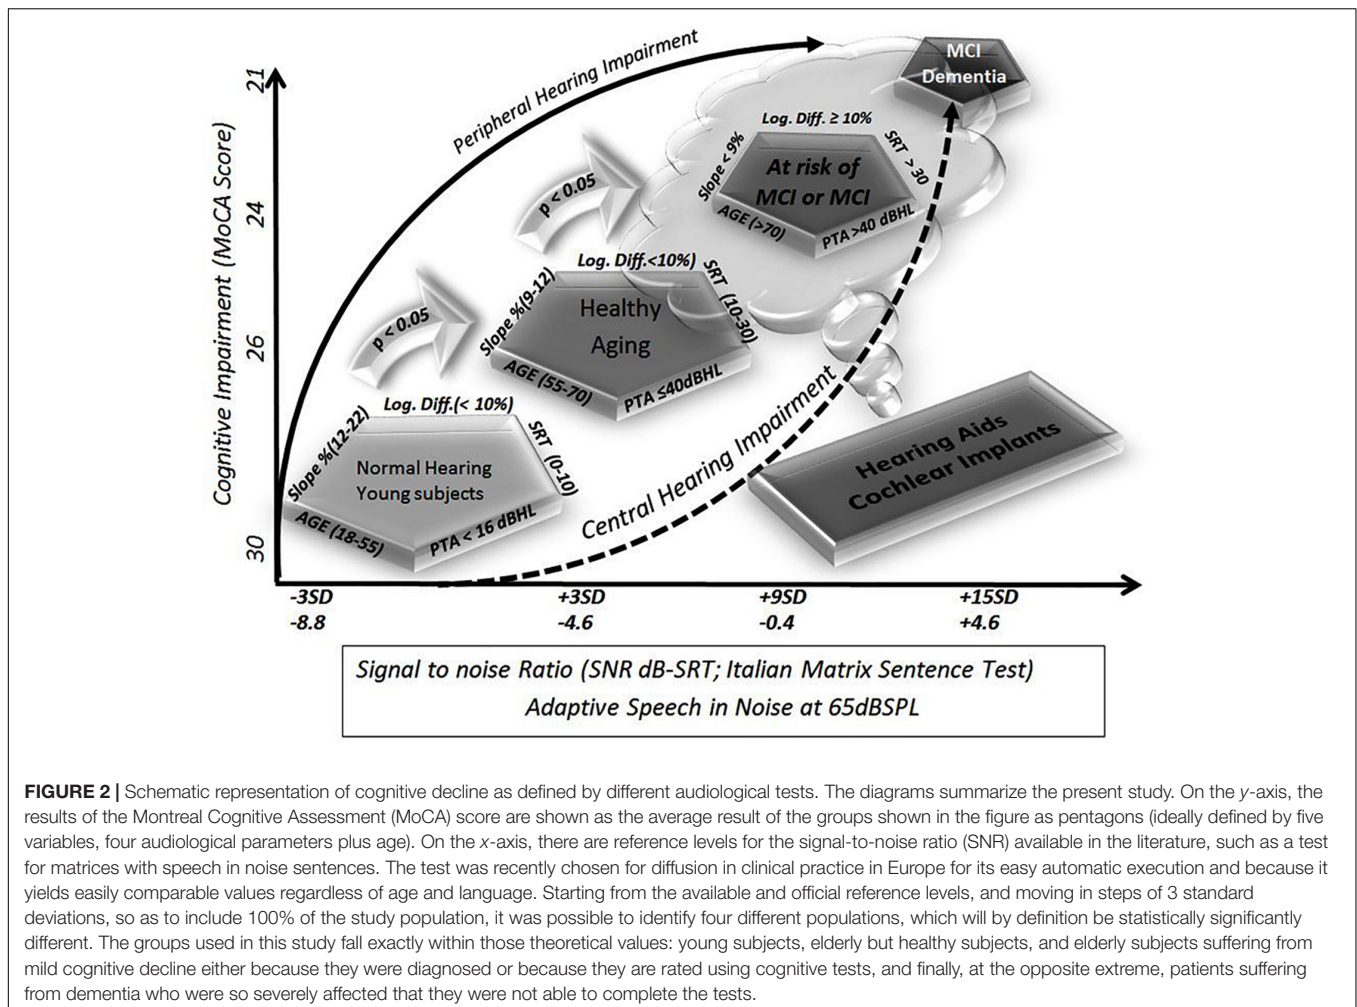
Peripheral Hearing Impairment

MCI Dementia

Cognitive Impairment (MoCA Score)

21

24

26

30

Log. Diff. ≥ 10%

Slope < 9%

At risk of MCI or MCI

SRT > 30

AGE (>70)

PTA >40 dBHL

p < 0.05

Log. Diff.<10%)

Slope %(9-12)

Healthy Aging

SRT (10-30)

AGE (55-70)

PTA ≤40dBHL

p < 0.05

Log. Diff.(< 10%)

Slope %(12-22)

Normal Hearing Young subjects

SRT (0-10)

AGE (18-55)

PTA < 16 dBHL

Central Hearing Impairment

Hearing Aids Cochlear Implants

-3SD -8.8

+3SD -4.6

+9SD -0.4

+15SD +4.6

Signal to noise Ratio (SNR dB-SRT; Italian Matrix Sentence Test)
Adaptive Speech in Noise at 65dBSPL

FIGURE 2 | Schematic representation of cognitive decline as defined by different audiological tests. The diagrams summarize the present study. On the y-axis, the results of the Montreal Cognitive Assessment (MoCA) score are shown as the average result of the groups shown in the figure as pentagons (ideally defined by five variables, four audiological parameters plus age). On the x-axis, there are reference levels for the signal-to-noise ratio (SNR) available in the literature, such as a test for matrices with speech in noise sentences. The test was recently chosen for diffusion in clinical practice in Europe for its easy automatic execution and because it yields easily comparable values regardless of age and language. Starting from the available and official reference levels, and moving in steps of 3 standard deviations, so as to include 100% of the study population, it was possible to identify four different populations, which will by definition be statistically significantly different. The groups used in this study fall exactly within those theoretical values: young subjects, elderly but healthy subjects, and elderly subjects suffering from mild cognitive decline either because they were diagnosed or because they are rated using cognitive tests, and finally, at the opposite extreme, patients suffering from dementia who were so severely affected that they were not able to complete the tests.